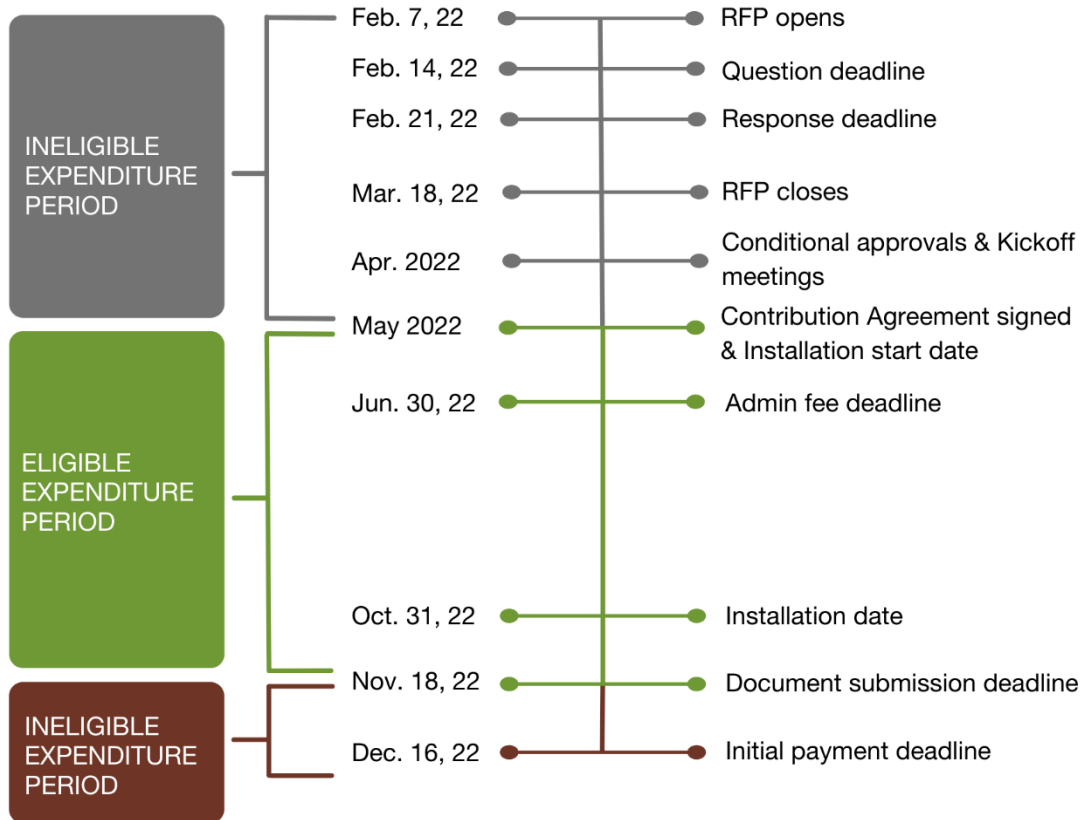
INELIGIBLE EXPENDITURE PERIOD

Feb. 7, 22 RFP opens

Feb. 14, 22 Question deadline

Feb. 21, 22 Response deadline

Mar. 18, 22 RFP closes

Apr. 2022 Conditional approvals & Kickoff meetings

ELIGIBLE EXPENDITURE PERIOD

May 2022 Contribution Agreement signed & Installation start date

Jun. 30, 22 Admin fee deadline

Oct. 31, 22 Installation date

Nov. 18, 22 Document submission deadline

INELIGIBLE EXPENDITURE PERIOD

Dec. 16, 22 Initial payment deadline